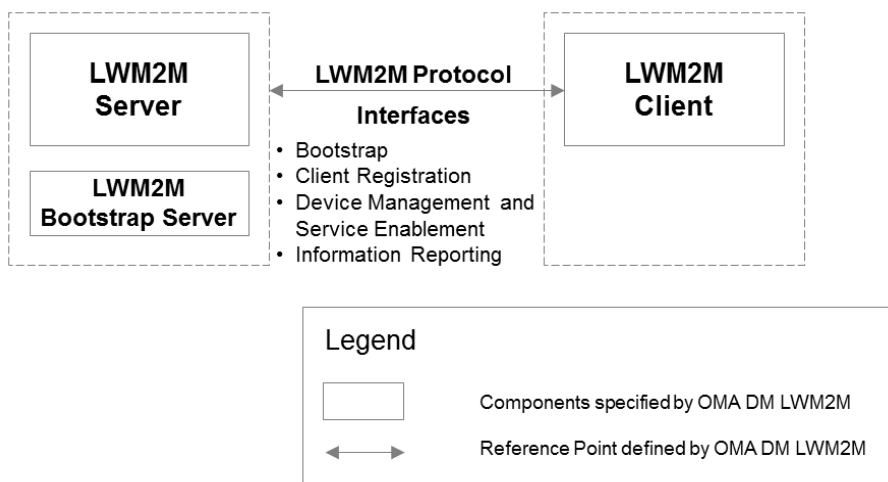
LWM2M Server

LWM2M Bootstrap Server

LWM2M Protocol

Interfaces

• Bootstrap
• Client Registration
• Device Management and Service Enablement
• Information Reporting

LWM2M Client

Legend

Components specified by OMA DM LWM2M

Reference Point defined by OMA DM LWM2M